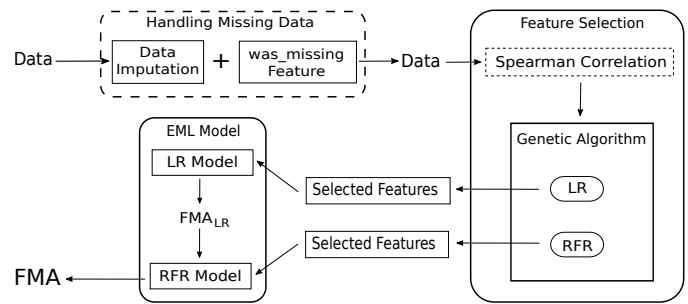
Handling Missing Data

Data

Data Imputation

+

was_missing Feature

Data

Feature Selection

Spearman Correlation

Genetic Algorithm

LR

RFR

Selected Features

Selected Features

EML Model

LR Model

$FMA_{LR}$

RFR Model

FMA